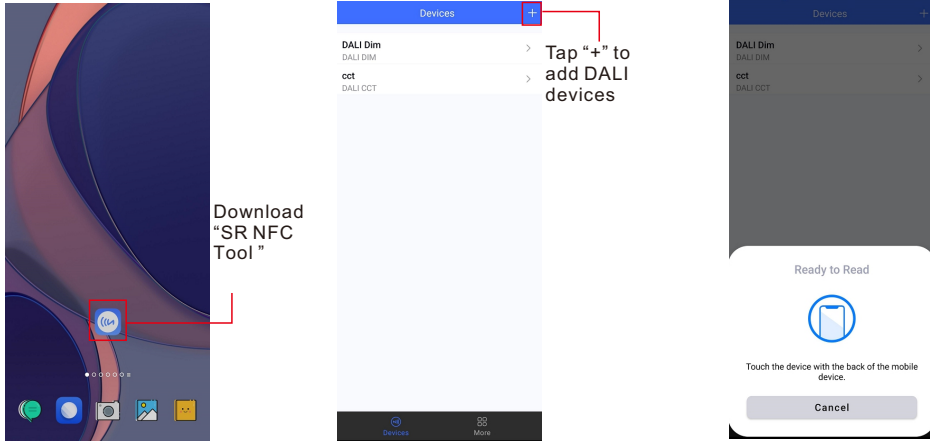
Download "SR NFC Tool "

Devices +

DALI Dim
DALI DIM

cct
DALI CCT

Devices More

Tap "+" to add DALI devices

Devices +

DALI Dim
DALI DIM

cct
DALI CCT

Ready to Read

Touch the device with the back of the mobile device.

Cancel